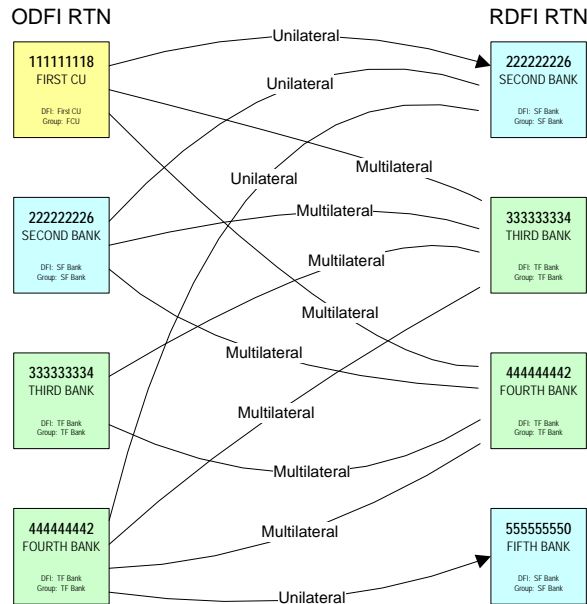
ODFI RTN

RDFI RTN

111111118
FIRST CU
DFI: First CU
Group: FCU

222222226
SECOND BANK
DFI: SF Bank
Group: SF Bank

333333334
THIRD BANK
DFI: TF Bank
Group: TF Bank

444444442
FOURTH BANK
DFI: TF Bank
Group: TF Bank

Unilateral

Unilateral

Multilateral

Unilateral

Multilateral

Multilateral

Multilateral

Multilateral

Multilateral

Multilateral

Multilateral

Unilateral

222222226
SECOND BANK
DFI: SF Bank
Group: SF Bank

333333334
THIRD BANK
DFI: TF Bank
Group: TF Bank

444444442
FOURTH BANK
DFI: TF Bank
Group: TF Bank

555555550
FIFTH BANK
DFI: SF Bank
Group: SF Bank